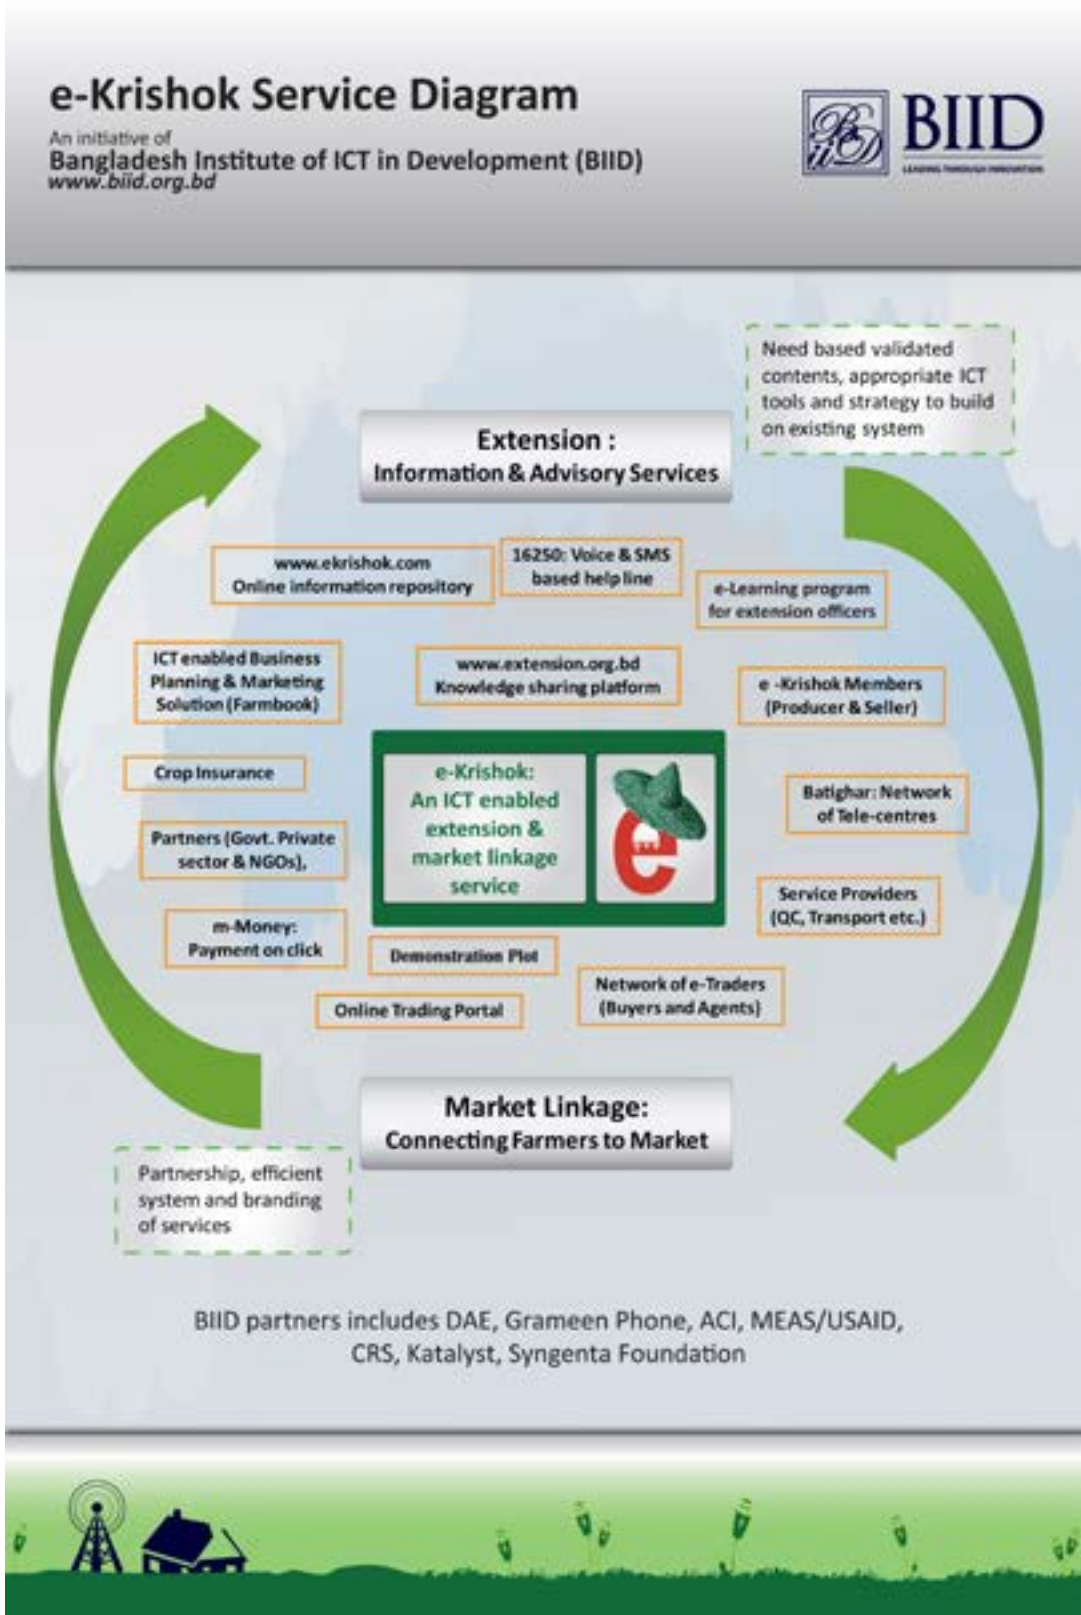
e-Krishok Service Diagram

An initiative of
Bangladesh Institute of ICT in Development (BIID)
www.biid.org.bd

BIID
LEADING THROUGH INNOVATION

Need based validated contents, appropriate ICT tools and strategy to build on existing system

Extension :
Information & Advisory Services

www.ekrishok.com
Online information repository

16250: Voice & SMS based help line

e-Learning program for extension officers

ICT enabled Business Planning & Marketing Solution (Farmbook)

www.extension.org.bd
Knowledge sharing platform

e -Krishok Members (Producer & Seller)

Crop Insurance

e-Krishok:
An ICT enabled extension & market linkage service

Batighar: Network of Tele-centres

Partners (Govt. Private sector & NGOs),

Service Providers (QC, Transport etc.)

m-Money:
Payment on click

Demonstration Plot

Network of e-Traders (Buyers and Agents)

Online Trading Portal

Market Linkage:
Connecting Farmers to Market

Partnership, efficient system and branding of services

BIID partners includes DAE, Grameen Phone, ACI, MEAS/USAID, CRS, Katalyst, Syngenta Foundation